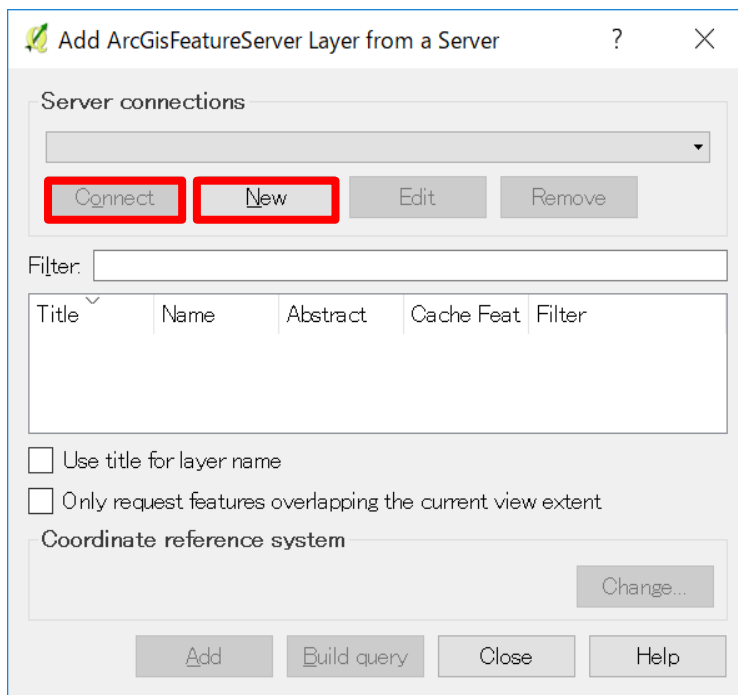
Add ArcGisFeatureServer Layer from a Server ? ✕

Server connections

Connect New Edit Remove

Filter:

| Title | Name | Abstract | Cache Feat | Filter |
|---|---|---|---|---|

Use title for layer name

Only request features overlapping the current view extent

Coordinate reference system

Change...

Add Build query Close Help